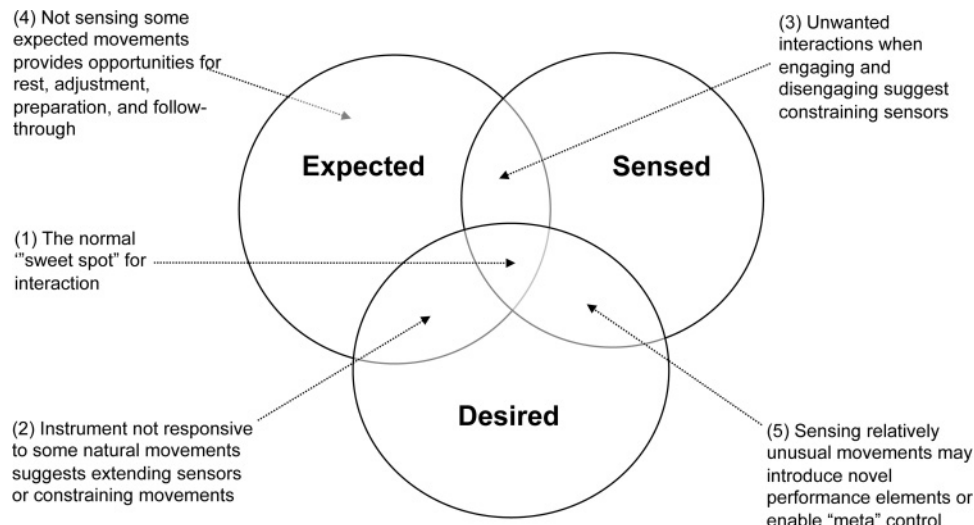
(4) Not sensing some expected movements provides opportunities for rest, adjustment, preparation, and follow-through

(3) Unwanted interactions when engaging and disengaging suggest constraining sensors

Expected

Sensed

(1) The normal '"sweet spot" for interaction

Desired

(2) Instrument not responsive to some natural movements suggests extending sensors or constraining movements

(5) Sensing relatively unusual movements may introduce novel performance elements or enable "meta" control